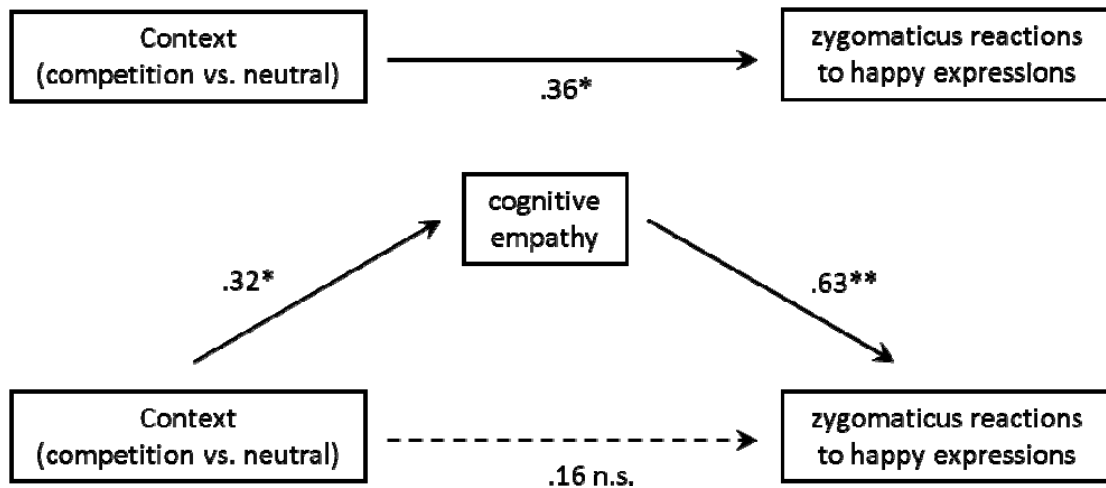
Context
(competition vs. neutral)

.36*

zygomaticus reactions
to happy expressions

cognitive
empathy

.32*

.63**

Context
(competition vs. neutral)

.16 n.s.

zygomaticus reactions
to happy expressions